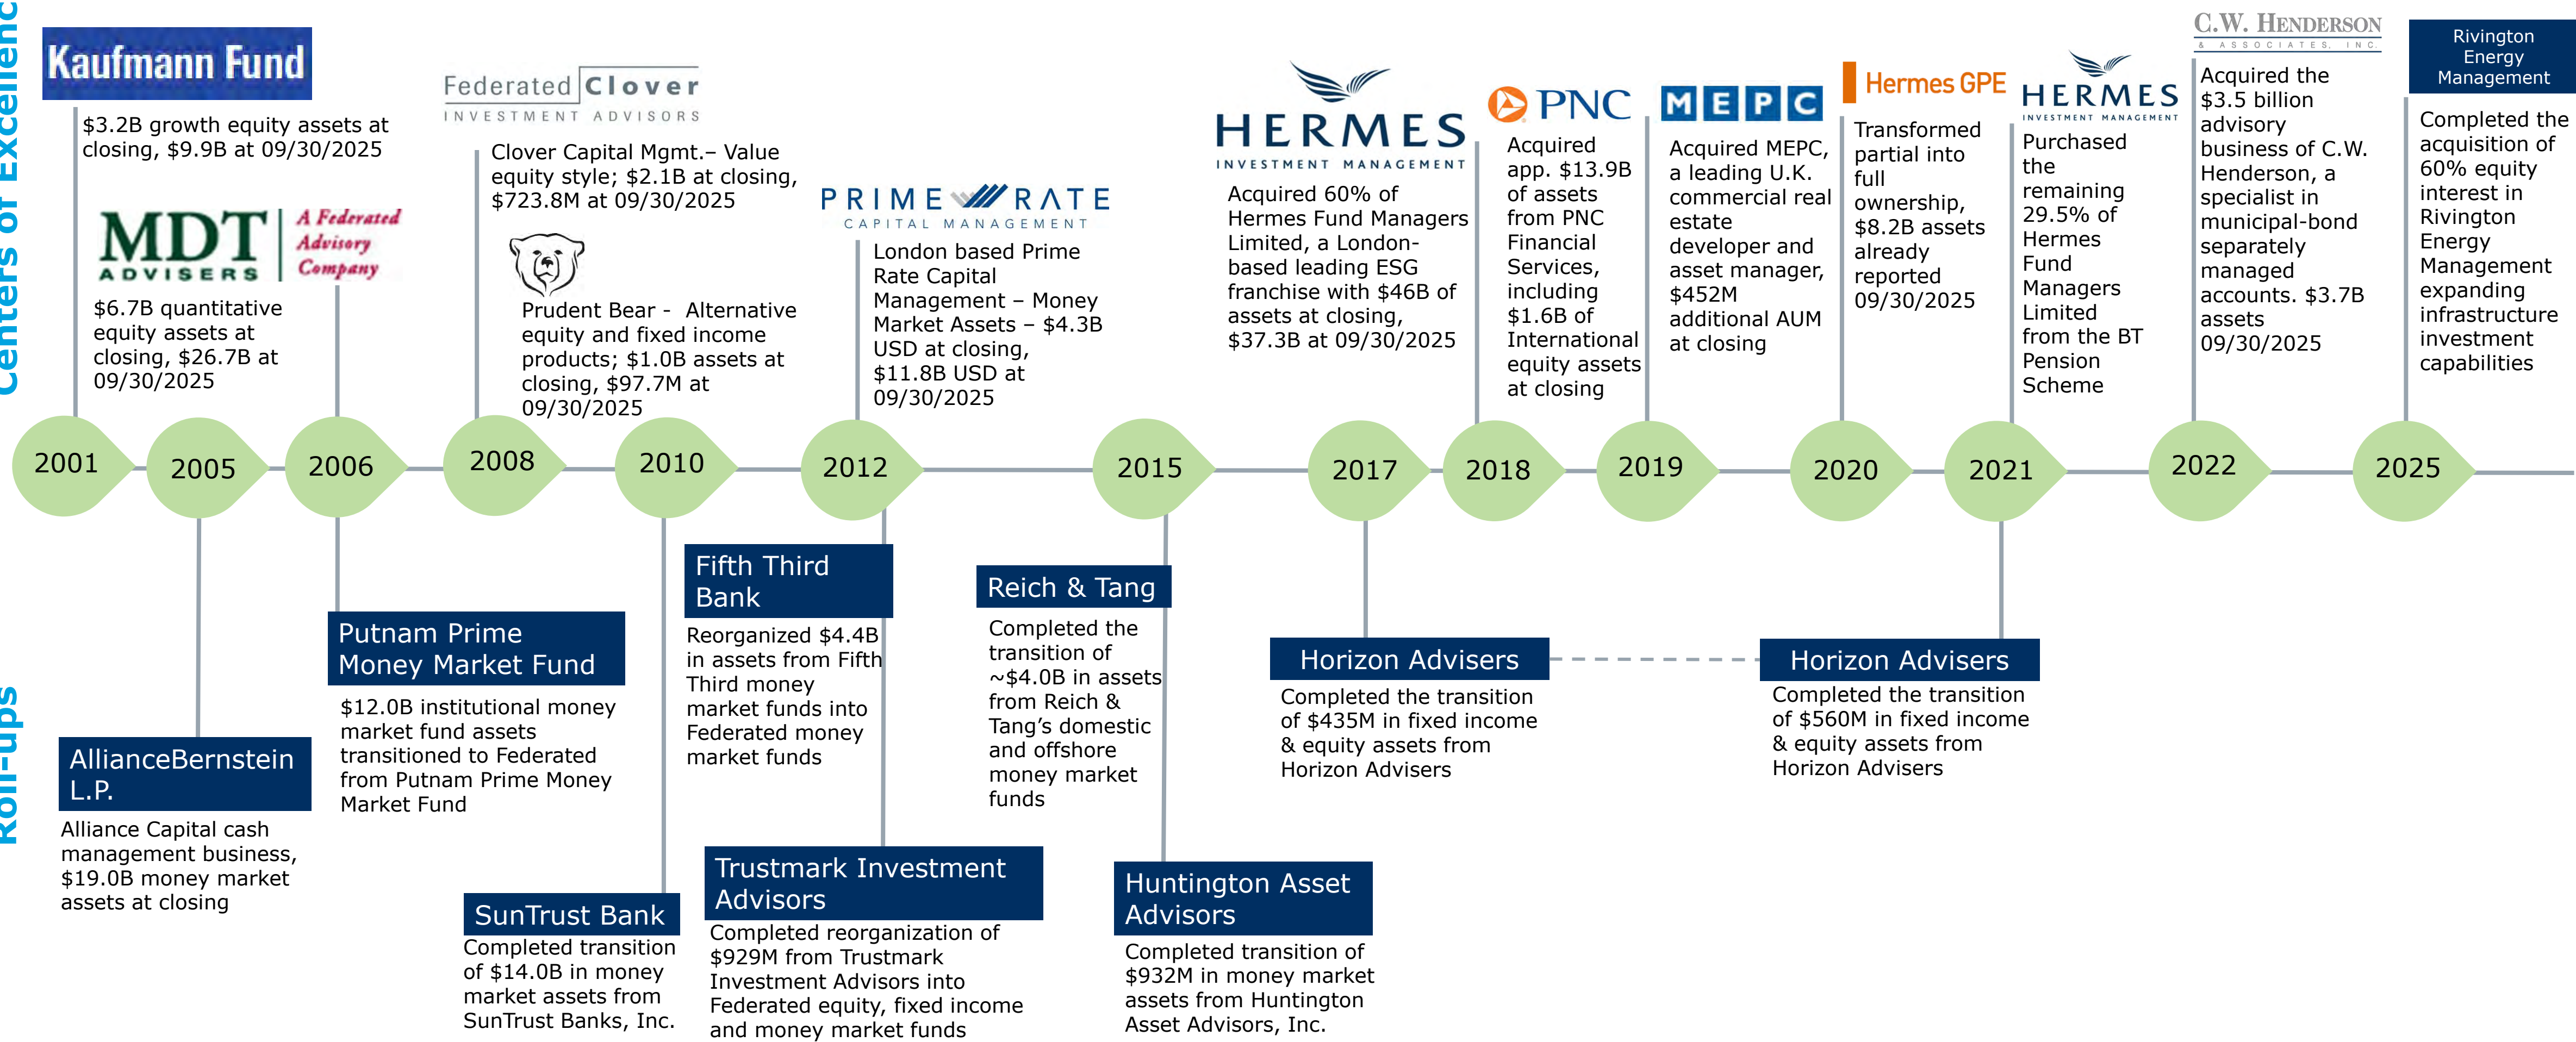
Centers of Excellenc

Kaufmann Fund

$3.2B growth equity assets at closing, $9.9B at 09/30/2025

MDT ADVISERS A Federated Advisory Company

$6.7B quantitative equity assets at closing, $26.7B at 09/30/2025

Federated Clover INVESTMENT ADVISORS

Clover Capital Mgmt.– Value equity style; $2.1B at closing, $723.8M at 09/30/2025

Prudent Bear - Alternative equity and fixed income products; $1.0B assets at closing, $97.7M at 09/30/2025

PRIME RATE CAPITAL MANAGEMENT

London based Prime Rate Capital Management – Money Market Assets – $4.3B USD at closing, $11.8B USD at 09/30/2025

HERMES INVESTMENT MANAGEMENT

Acquired 60% of Hermes Fund Managers Limited, a London-based leading ESG franchise with $46B of assets at closing, $37.3B at 09/30/2025

PNC

Acquired app. $13.9B of assets from PNC Financial Services, including $1.6B of International equity assets at closing

MEPC

Acquired MEPC, a leading U.K. commercial real estate developer and asset manager, $452M additional AUM at closing

Hermes GPE

Transformed partial into full ownership, $8.2B assets already reported 09/30/2025

HERMES INVESTMENT MANAGEMENT

Purchased the remaining 29.5% of Hermes Fund Managers Limited from the BT Pension Scheme

C.W. HENDERSON & ASSOCIATES, INC.

Acquired the $3.5 billion advisory business of C.W. Henderson, a specialist in municipal-bond separately managed accounts. $3.7B assets 09/30/2025

Rivington Energy Management

Completed the acquisition of 60% equity interest in Rivington Energy Management expanding infrastructure investment capabilities

2001 2005 2006 2008 2010 2012 2015 2017 2018 2019 2020 2021 2022 2025

Roll-ups

AllianceBernstein L.P.

Alliance Capital cash management business, $19.0B money market assets at closing

Putnam Prime Money Market Fund

$12.0B institutional money market fund assets transitioned to Federated from Putnam Prime Money Market Fund

SunTrust Bank

Completed transition of $14.0B in money market assets from SunTrust Banks, Inc.

Fifth Third Bank

Reorganized $4.4B in assets from Fifth Third money market funds into Federated money market funds

Trustmark Investment Advisors

Completed reorganization of $929M from Trustmark Investment Advisors into Federated equity, fixed income and money market funds

Reich & Tang

Completed the transition of ~$4.0B in assets from Reich & Tang’s domestic and offshore money market funds

Huntington Asset Advisors

Completed transition of $932M in money market assets from Huntington Asset Advisors, Inc.

Horizon Advisers

Completed the transition of $435M in fixed income & equity assets from Horizon Advisers

Horizon Advisers

Completed the transition of $560M in fixed income & equity assets from Horizon Advisers